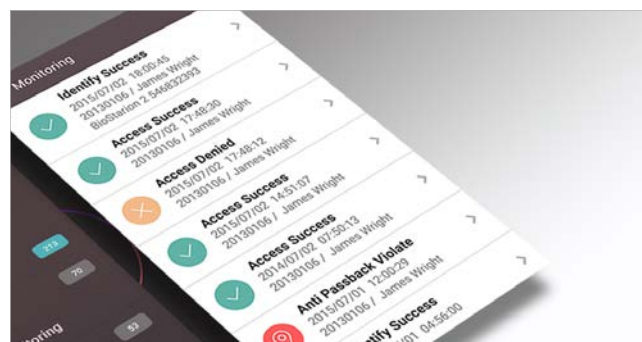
Monitoring

Identify Success
2015/07/02 18:00:45
20130106 / James Wright
BioStation 2 546832393

Access Success
2015/07/02 17:48:30
20130106 / James Wright

Access Denied
2015/07/02 17:48:12
20130106 / James Wright

Access Success
2015/07/02 14:51:07
20130106 / James Wright

Access Success
2015/07/02 07:50:13
20130106 / James Wright

Anti Passback Violate
2015/07/01 12:00:29
20130106 / James Wright

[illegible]ntify Success
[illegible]/01 04:56:00

213
70
53
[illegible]oring